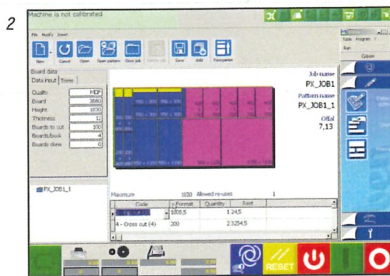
2

Machine is not calibrated

File Modify Insert

New Cancel Open Open pattern Close job Save Edit Transparent

Board data

Data input Trims

Quality MDF
Board 3660
Height 1830
Thickness 18
Boards to cut 100
Boards/book 4
Boards done 0

Job name
PX_JOB1
Pattern name
PX_JOB1_1
Offcut
7,13

PX_JOB1_1

Maximum 1650 Allowed re-uses 1

| Code | Format | Quantity | Sort |
|---|---|---|---|
| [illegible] | 1650,5 | | 1 2 4,5 |
| 4 - Cross cut (4) | 200 | | 2 3 2 5 4,5 |

RESET